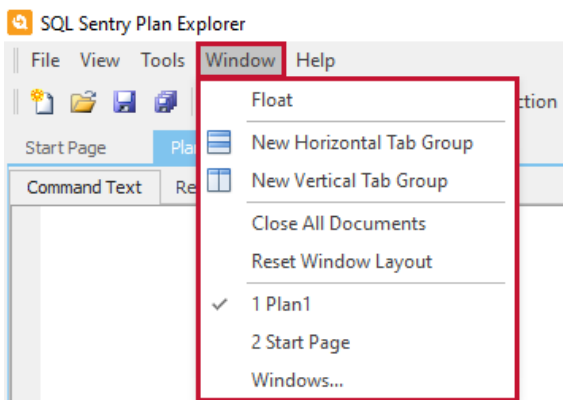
SQL Sentry Plan Explorer

File View Tools Window Help

ction

Start Page Plan

Command Text Re

Float

New Horizontal Tab Group

New Vertical Tab Group

Close All Documents

Reset Window Layout

1 Plan1

2 Start Page

Windows...